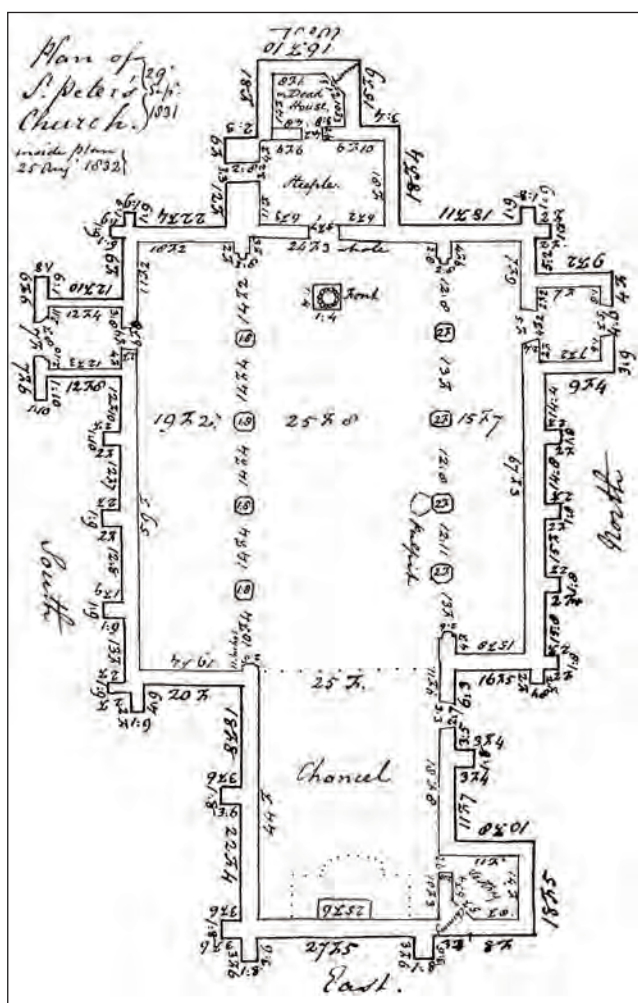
Plan of St. Peter's Church. 29 Sep 1831

inside plan 25 Aug 1832

Dead House

Steeple

hole

Font

Pulpit

Chancel

South

North

East.

19 ft 2 in

25 ft 8

15 ft 7

25 ft

20 ft

24 ft 3

44 ft

67 ft 3

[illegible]